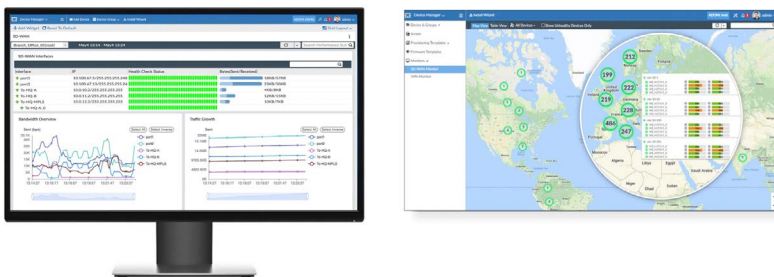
Device Manager

Add Widget

Restore To Default

SD-WAN

Branch_Office_Shinjuku

May 4 12:24 - May 4 12:24

SD-WAN Interfaces

| Interface | IP | Health Check Status | Bytes(Sent/Received) |
|---|---|---|---|
| port1 | 10.100.67.1/255.255.255.248 | | 180KB/17KB |
| port2 | 10.100.67.9/255.255.255.248 | | 138KB/180KB |
| To-HQ-A | 10.0.10.2/255.255.255.255 | | 4KB/8KB |
| To-HQ-B | 10.0.11.2/255.255.255.255 | | 120KB/15KB |
| To-HQ-MPLS | 10.0.12.2/255.255.255.255 | | 33KB/7KB |

Bandwidth Overview

Traffic Growth

port1

port2

To-HQ-A

To-HQ-B

To-HQ-MPLS

Device Manager

Install Wizard

Map View

Table View

All Devices

Show Unhealthy Devices Only

Device & Groups

Scripts

Provisioning Templates

Firmware Templates

Monitors

SD-WAN Monitor

VPN Monitor

212

199

222

219

228

486

247

Sweden

United Kingdom

Germany

Spain

Morocco

Algeria

Libya

Egypt

Niger

Chad

Sudan

Saudi Arabia